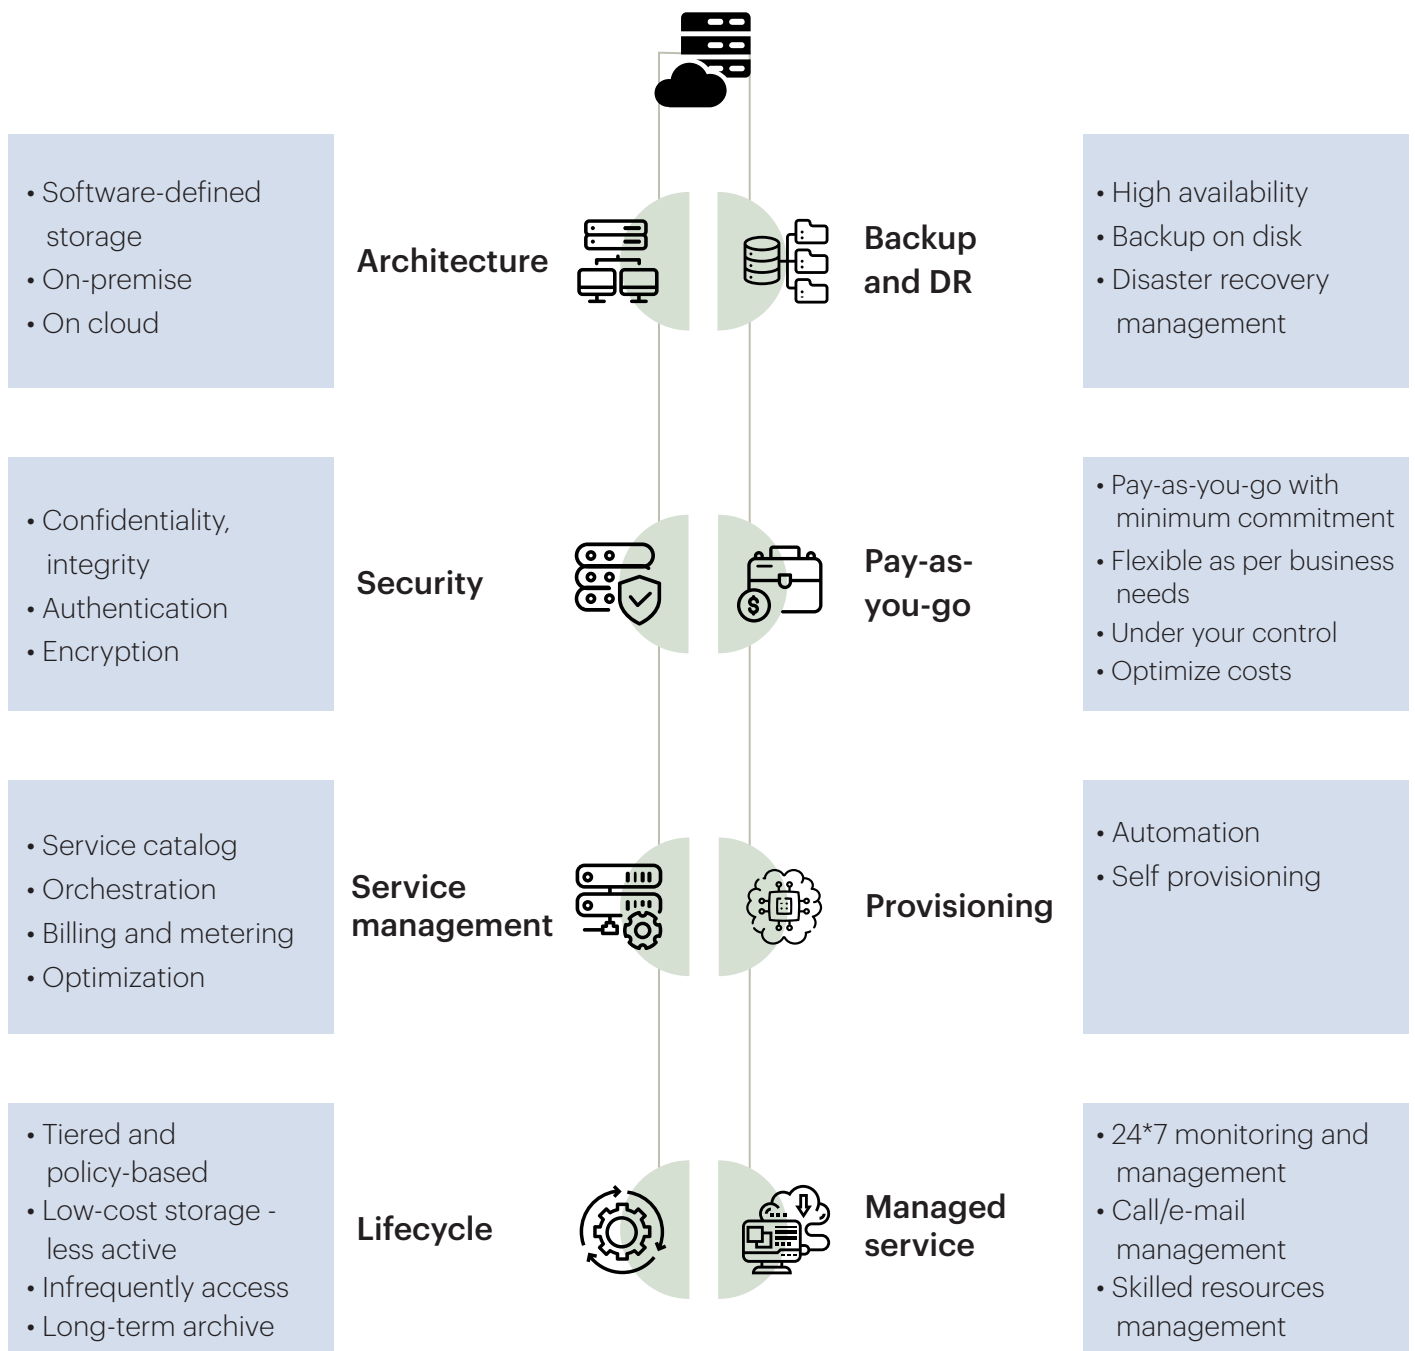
• Software-defined storage
• On-premise
• On cloud

Architecture

Backup and DR

• High availability
• Backup on disk
• Disaster recovery management

• Confidentiality, integrity
• Authentication
• Encryption

Security

Pay-as-you-go

• Pay-as-you-go with minimum commitment
• Flexible as per business needs
• Under your control
• Optimize costs

• Service catalog
• Orchestration
• Billing and metering
• Optimization

Service management

Provisioning

• Automation
• Self provisioning

• Tiered and policy-based
• Low-cost storage - less active
• Infrequently access
• Long-term archive

Lifecycle

Managed service

• 24*7 monitoring and management
• Call/e-mail management
• Skilled resources management